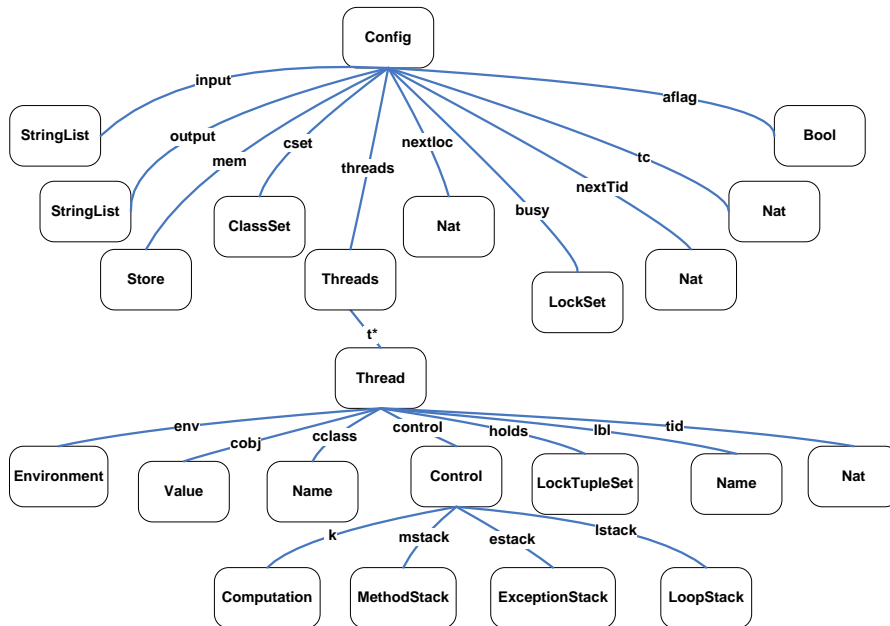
Config

input
output
mem
cset
threads
nextloc
busy
nextTid
tc
aflag

StringList
StringList
Store
ClassSet
Threads
Nat
LockSet
Nat
Nat
Bool

t*

Thread

env
cobj
cclass
control
holds
lbl
tid

Environment
Value
Name
Control
LockTupleSet
Name
Nat

k
mstack
estack
lstack

Computation
MethodStack
ExceptionStack
LoopStack